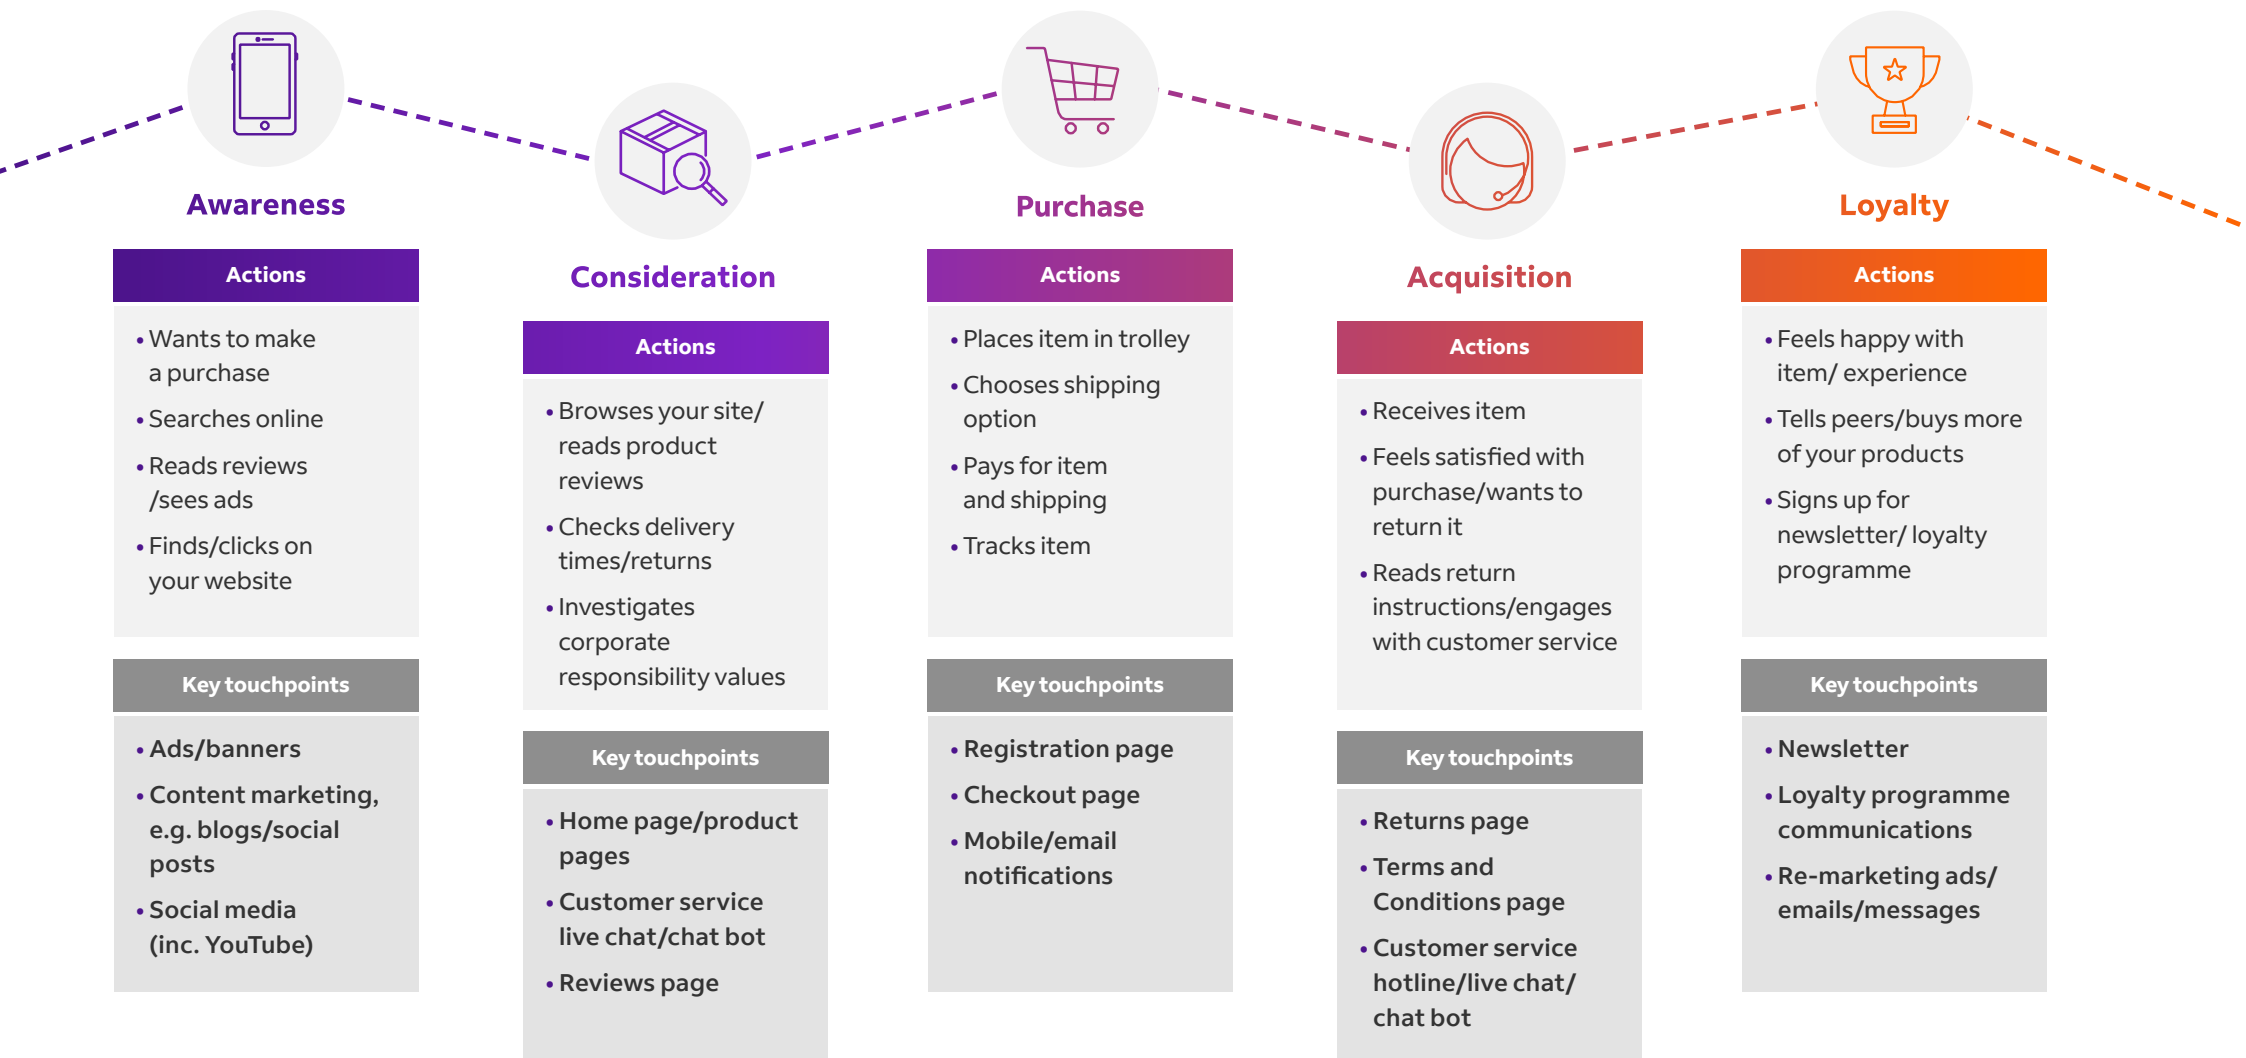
Awareness

Actions

• Wants to make a purchase
• Searches online
• Reads reviews /sees ads
• Finds/clicks on your website

Key touchpoints

• Ads/banners
• Content marketing, e.g. blogs/social posts
• Social media (inc. YouTube)

Consideration

Actions

• Browses your site/ reads product reviews
• Checks delivery times/returns
• Investigates corporate responsibility values

Key touchpoints

• Home page/product pages
• Customer service live chat/chat bot
• Reviews page

Purchase

Actions

• Places item in trolley
• Chooses shipping option
• Pays for item and shipping
• Tracks item

Key touchpoints

• Registration page
• Checkout page
• Mobile/email notifications

Acquisition

Actions

• Receives item
• Feels satisfied with purchase/wants to return it
• Reads return instructions/engages with customer service

Key touchpoints

• Returns page
• Terms and Conditions page
• Customer service hotline/live chat/ chat bot

Loyalty

Actions

• Feels happy with item/ experience
• Tells peers/buys more of your products
• Signs up for newsletter/ loyalty programme

Key touchpoints

• Newsletter
• Loyalty programme communications
• Re-marketing ads/ emails/messages